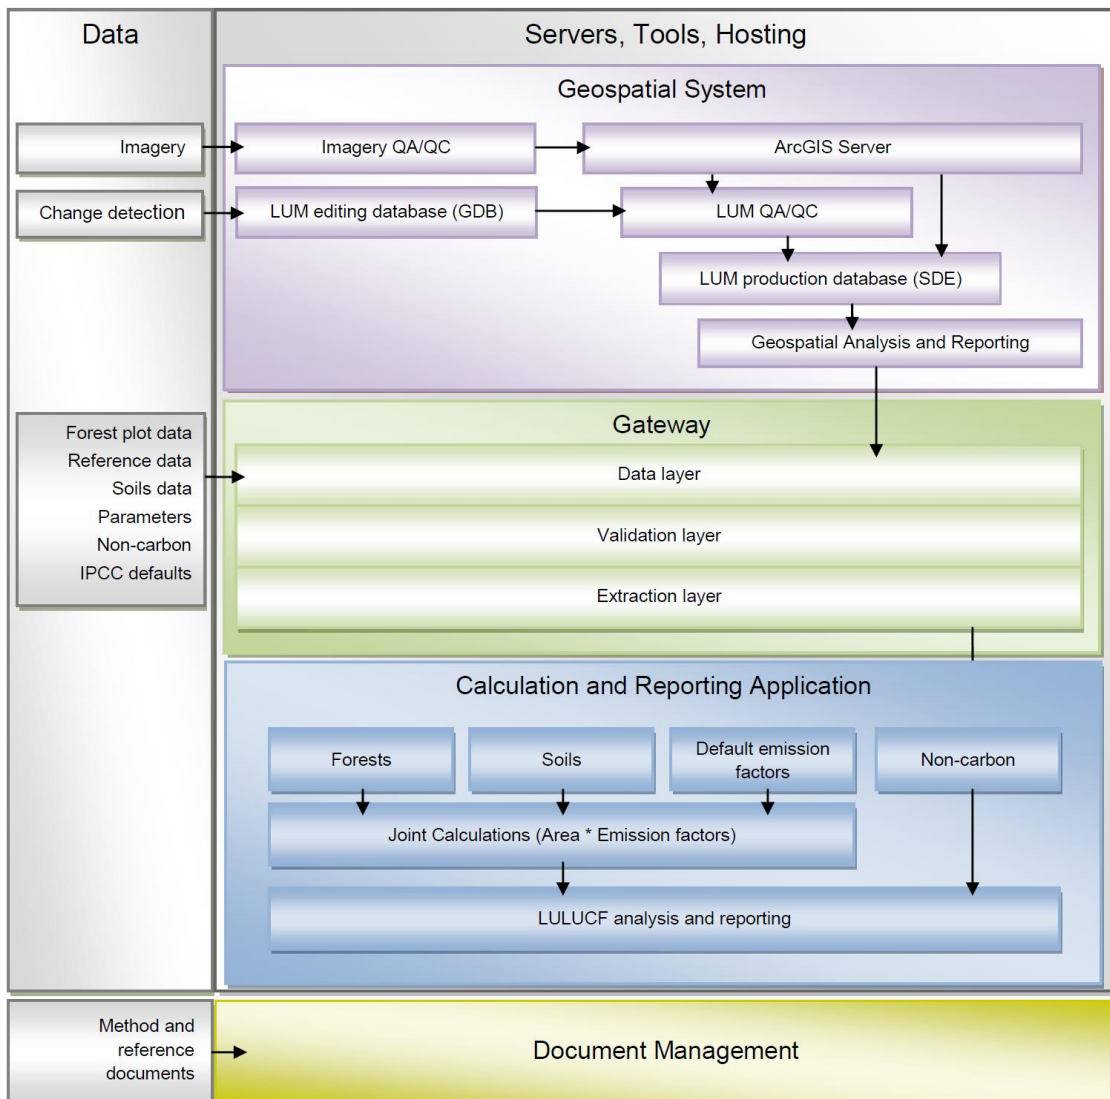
Data

Servers, Tools, Hosting

Geospatial System

Imagery

Imagery QA/QC

ArcGIS Server

Change detection

LUM editing database (GDB)

LUM QA/QC

LUM production database (SDE)

Geospatial Analysis and Reporting

Gateway

Forest plot data
Reference data
Soils data
Parameters
Non-carbon
IPCC defaults

Data layer

Validation layer

Extraction layer

Calculation and Reporting Application

Forests

Soils

Default emission factors

Non-carbon

Joint Calculations (Area * Emission factors)

LULUCF analysis and reporting

Method and reference documents

Document Management